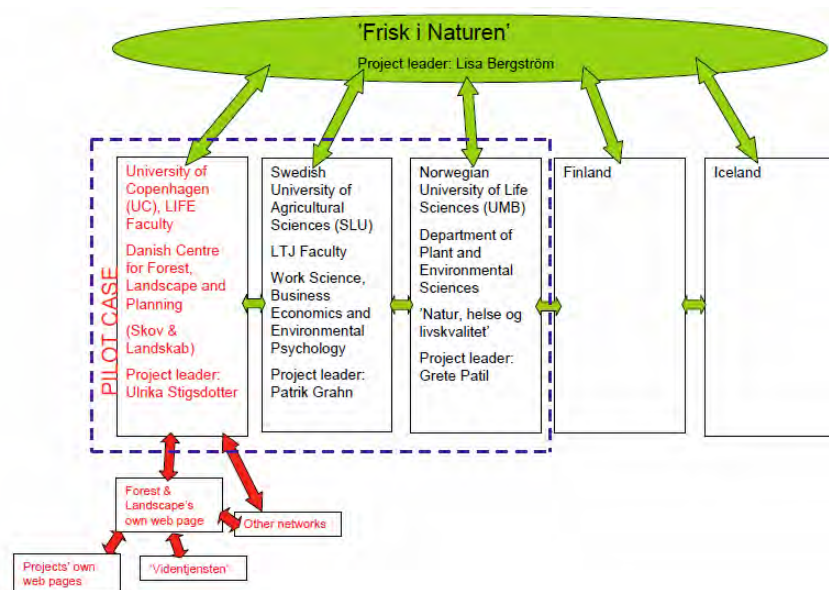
'Frisk i Naturen'

Project leader: Lisa Bergström

PILOT CASE

University of Copenhagen (UC), LIFE Faculty

Danish Centre for Forest, Landscape and Planning

(Skov & Landskab)

Project leader: Ulrika Stigsdotter

Swedish University of Agricultural Sciences (SLU)

LTJ Faculty

Work Science, Business Economics and Environmental Psychology

Project leader: Patrik Grahn

Norwegian University of Life Sciences (UMB)

Department of Plant and Environmental Sciences

'Natur, helse og livskvalitet'

Project leader: Grete Patil

Finland

Iceland

Forest & Landscape's own web page

Other networks

Projects' own web pages

'Videntjensten'